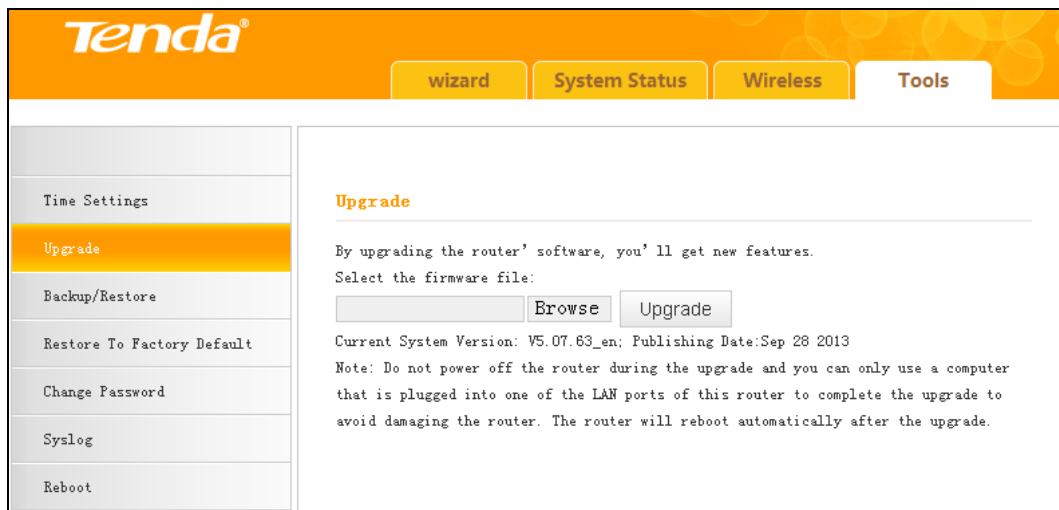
Tenda®

wizard System Status Wireless Tools

Time Settings
Upgrade
Backup/Restore
Restore To Factory Default
Change Password
Syslog
Reboot

Upgrade

By upgrading the router' software, you'll get new features.
Select the firmware file:
Browse Upgrade
Current System Version: V5.07.63_en; Publishing Date:Sep 28 2013
Note: Do not power off the router during the upgrade and you can only use a computer that is plugged into one of the LAN ports of this router to complete the upgrade to avoid damaging the router. The router will reboot automatically after the upgrade.